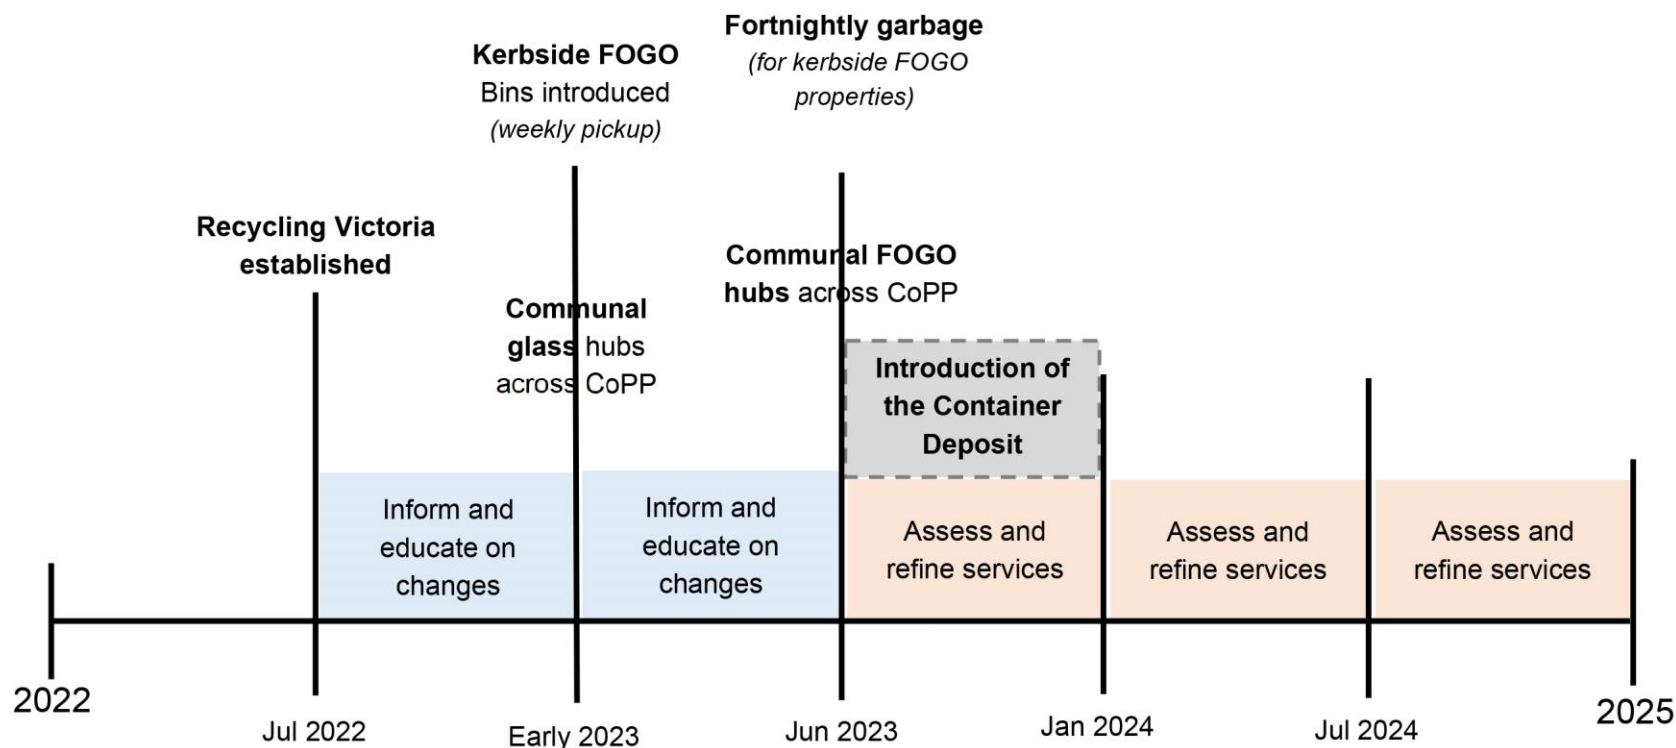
Kerbside FOGO
Bins introduced
(weekly pickup)

Fortnightly garbage
(for kerbside FOGO properties)

Recycling Victoria established

Communal glass hubs across CoPP

Communal FOGO hubs across CoPP

Introduction of the Container Deposit

Inform and educate on changes

Inform and educate on changes

Assess and refine services

Assess and refine services

Assess and refine services

2022

Jul 2022

Early 2023

Jun 2023

Jan 2024

Jul 2024

2025